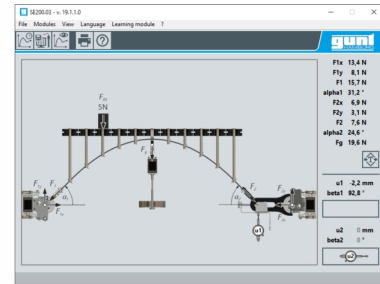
SE200.03 - v. 19.1.1.0

File Modules View Language Learning module ?

gunt

$F_G$
5N

$F_g$

$F_{1y}$ $F_1$ $\alpha_1$ $F_{1x}$

$F_2$ $F_{2y}$ $\alpha_2$ $F_{2x}$

u1

F1x 13,4 N
F1y 8,1 N
F1 15,7 N
alpha1 31,2 °
F2x 6,9 N
F2y 3,1 N
F2 7,6 N
alpha2 24,6 °
Fg 19,6 N

u1 -2,2 mm
beta1 92,8 °

u2 0 mm
beta2 0 °